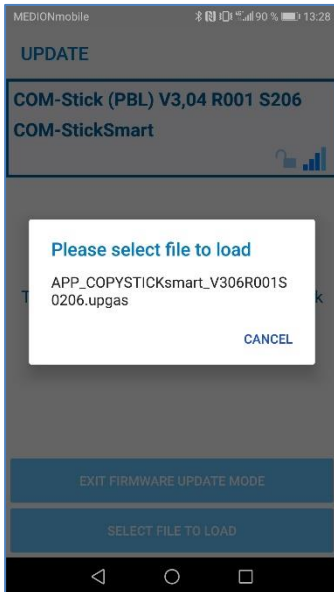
MEDIONmobile
90 % 13:28

UPDATE

COM-Stick (PBL) V3,04 R001 S206
COM-StickSmart

Please select file to load

APP_COPYSTICKsmart_V306R001S0206.upgas

CANCEL

T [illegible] k

EXIT FIRMWARE UPDATE MODE

SELECT FILE TO LOAD